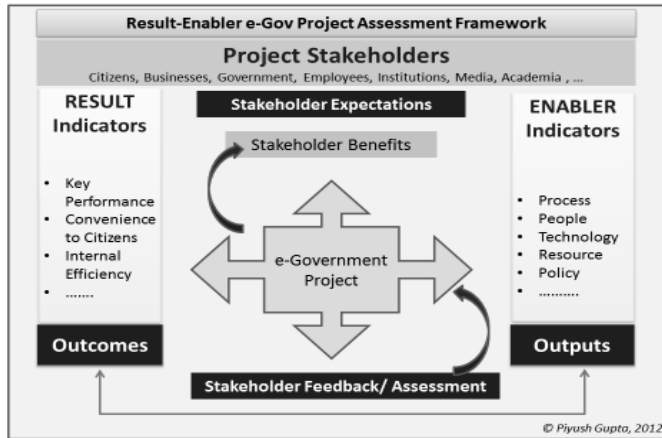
Result-Enabler e-Gov Project Assessment Framework

Project Stakeholders
Citizens, Businesses, Government, Employees, Institutions, Media, Academia , ...

RESULT Indicators

- Key Performance
- Convenience to Citizens
- Internal Efficiency
- .......

Outcomes

Stakeholder Expectations

Stakeholder Benefits

e-Government Project

Stakeholder Feedback/ Assessment

ENABLER Indicators

- Process
- People
- Technology
- Resource
- Policy
- ..........

Outputs

© Piyush Gupta, 2012